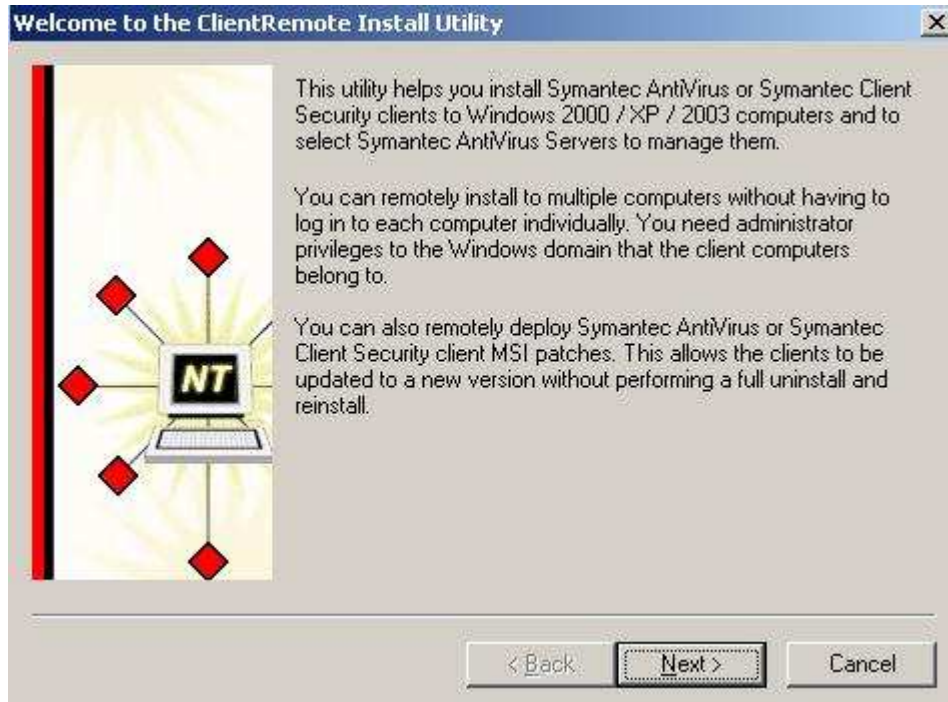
Welcome to the ClientRemote Install Utility

X

NT

This utility helps you install Symantec AntiVirus or Symantec Client Security clients to Windows 2000 / XP / 2003 computers and to select Symantec AntiVirus Servers to manage them.

You can remotely install to multiple computers without having to log in to each computer individually. You need administrator privileges to the Windows domain that the client computers belong to.

You can also remotely deploy Symantec AntiVirus or Symantec Client Security client MSI patches. This allows the clients to be updated to a new version without performing a full uninstall and reinstall.

< Back

Next >

Cancel